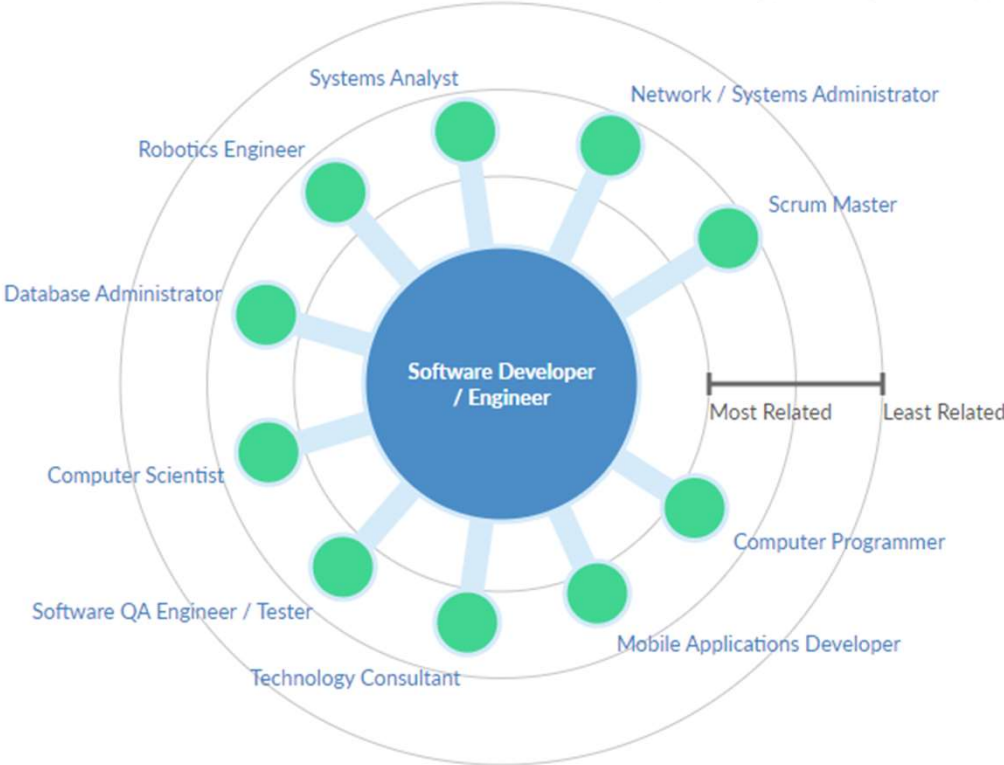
Systems Analyst

Network / Systems Administrator

Robotics Engineer

Scrum Master

Database Administrator

Software Developer / Engineer

Most Related

Least Related

Computer Scientist

Computer Programmer

Software QA Engineer / Tester

Mobile Applications Developer

Technology Consultant